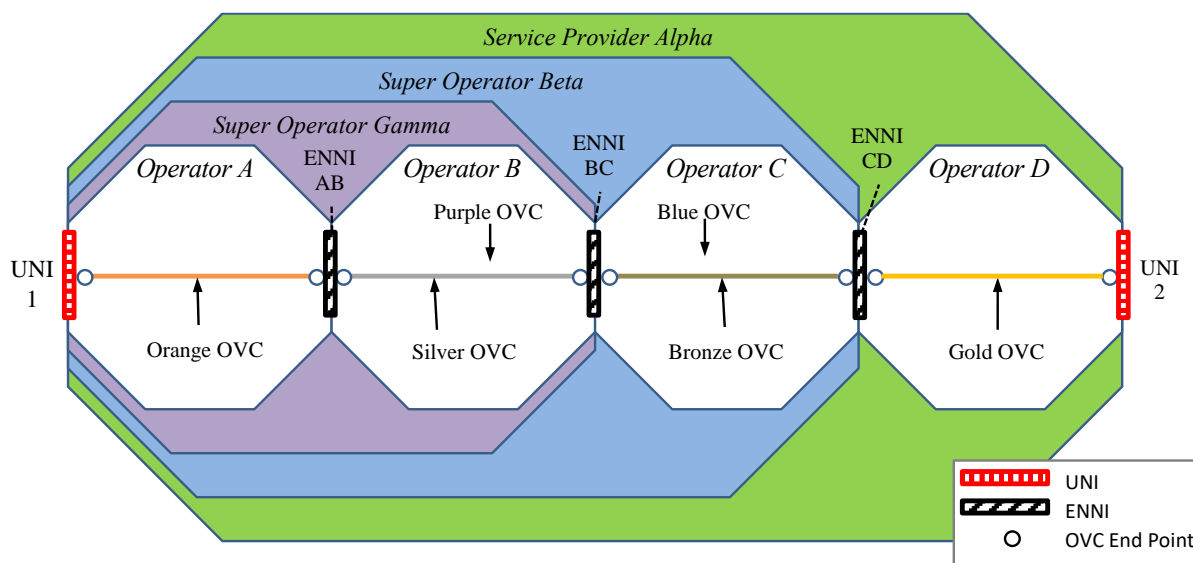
Service Provider Alpha

Super Operator Beta

Super Operator Gamma

Operator A

ENNI AB

Operator B

ENNI BC

Operator C

ENNI CD

Operator D

Purple OVC

Blue OVC

UNI 1

UNI 2

Orange OVC

Silver OVC

Bronze OVC

Gold OVC

UNI

ENNI

OVC End Point